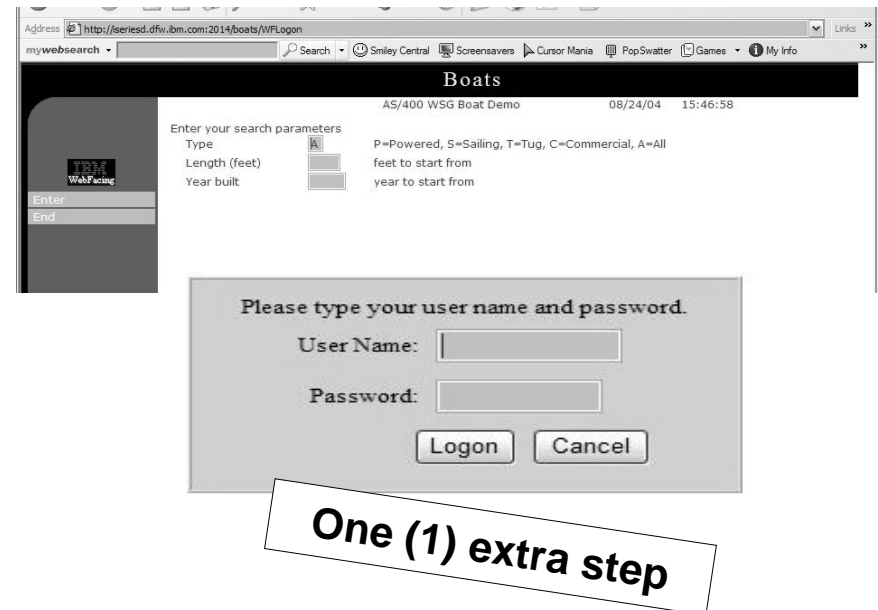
Address http://iseriesd.dfw.ibm.com:2014/boats/WFLogon

Links »

mywebsearch

Search

Smiley Central

Screensavers

Cursor Mania

PopSwatter

Games

My Info

»

Boats

AS/400 WSG Boat Demo 08/24/04 15:46:58

Enter your search parameters

Type A P=Powered, S=Sailing, T=Tug, C=Commercial, A=All

Length (feet) feet to start from

Year built year to start from

IBM WebFacing

Enter

End

Please type your user name and password.

User Name:

Password:

Logon

Cancel

One (1) extra step